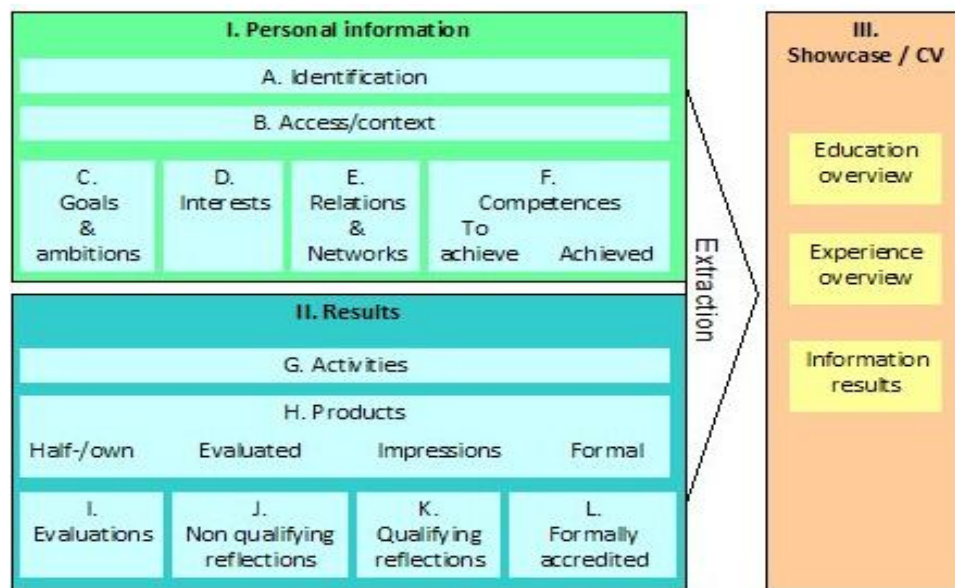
I. Personal information

A. Identification

B. Access/context

C. Goals & ambitions

D. Interests

E. Relations & Networks

F. Competences

To achieve

Achieved

II. Results

G. Activities

H. Products

Half-/own

Evaluated

Impressions

Formal

I. Evaluations

J. Non qualifying reflections

K. Qualifying reflections

L. Formally accredited

Extraction

III. Showcase / CV

Education overview

Experience overview

Information results